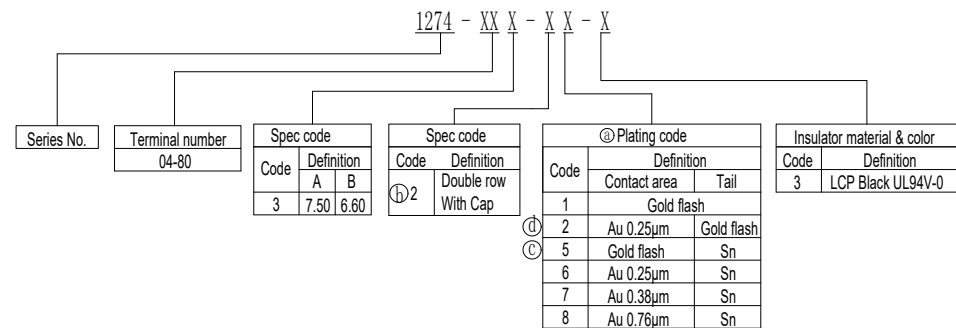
1274 - XX X - X X - X

Series No.

| Terminal number |
|---|
| 04-80 |

Spec code

| Code | Definition A | Definition B |
|---|---|---|
| 3 | 7.50 | 6.60 |

Spec code

| Code | Definition |
|---|---|
| ⓑ2 | Double row With Cap |

ⓐPlating code

| Code | Definition Contact area | Definition Tail |
|---|---|---|
| 1 | Gold flash | |
| ⓓ 2 | Au 0.25µm | Gold flash |
| ⓒ 5 | Gold flash | Sn |
| 6 | Au 0.25µm | Sn |
| 7 | Au 0.38µm | Sn |
| 8 | Au 0.76µm | Sn |

Insulator material & color

| Code | Definition |
|---|---|
| 3 | LCP Black UL94V-0 |